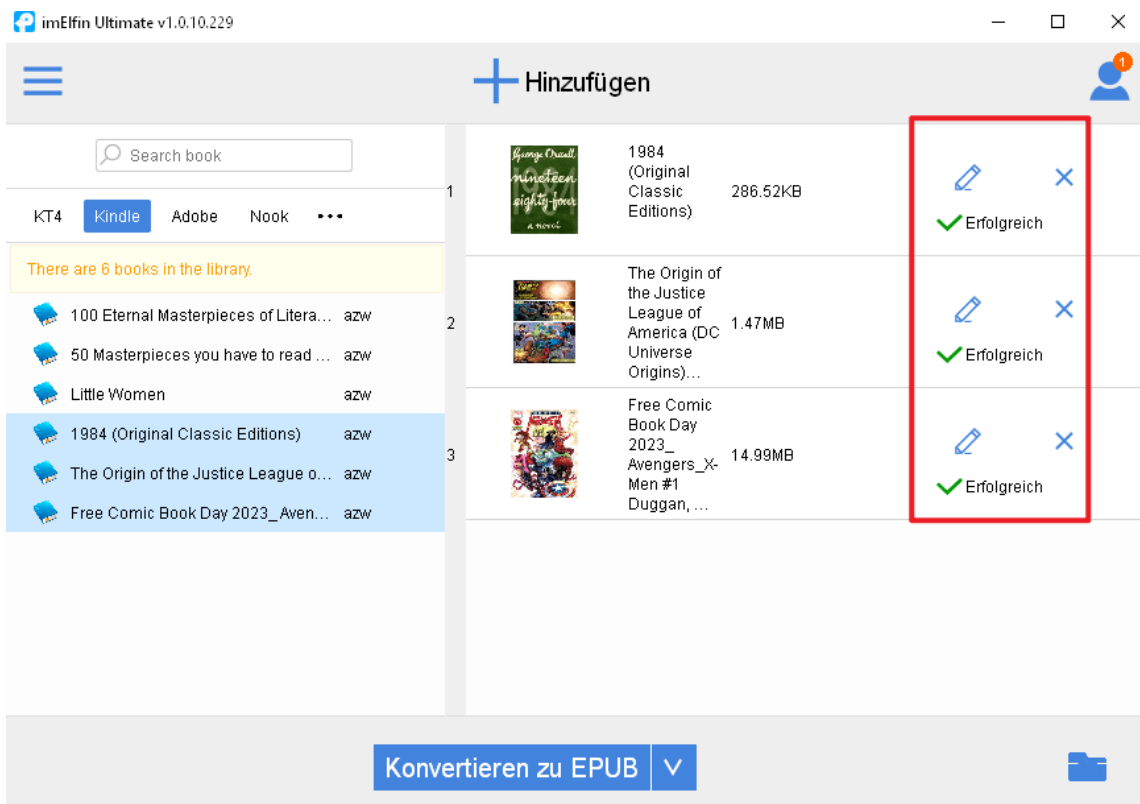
imElfin Ultimate v1.0.10.229

Hinzufügen

1

Search book

KT4 Kindle Adobe Nook •••

There are 6 books in the library.

100 Eternal Masterpieces of Litera... azw
50 Masterpieces you have to read ... azw
Little Women azw
1984 (Original Classic Editions) azw
The Origin of the Justice League o... azw
Free Comic Book Day 2023_Aven... azw

1
George Orwell nineteen eighty-four a novel
1984 (Original Classic Editions) 286.52KB
Erfolgreich

2
The Origin of the Justice League of America (DC Universe Origins)... 1.47MB
Erfolgreich

3
Free Comic Book Day 2023_ Avengers_X-Men #1 Duggan, ... 14.99MB
Erfolgreich

Konvertieren zu EPUB